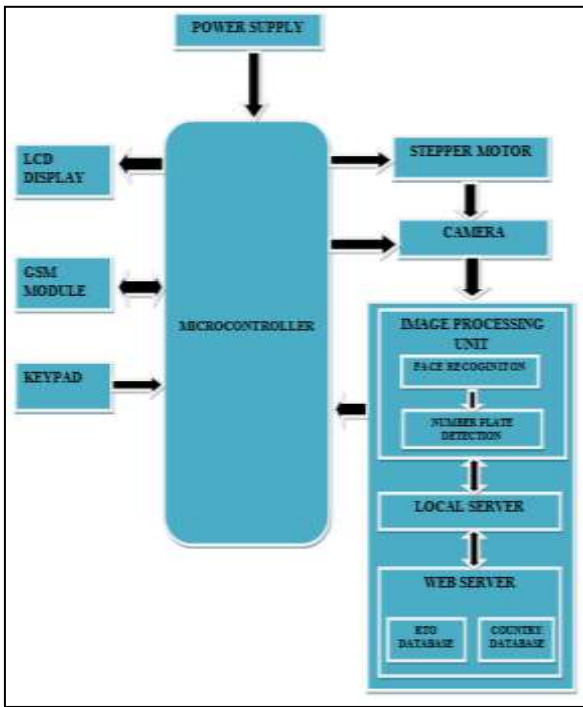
POWER SUPPLY

LCD DISPLAY

GSM MODULE

KEYPAD

MICROCONTROLLER

STEPPER MOTOR

CAMERA

IMAGE PROCESSING UNIT

FACE RECOGINITON

NUMBER PLATE DETECTION

LOCAL SERVER

WEB SERVER

RTO DATABASE

COUNTRY DATABASE